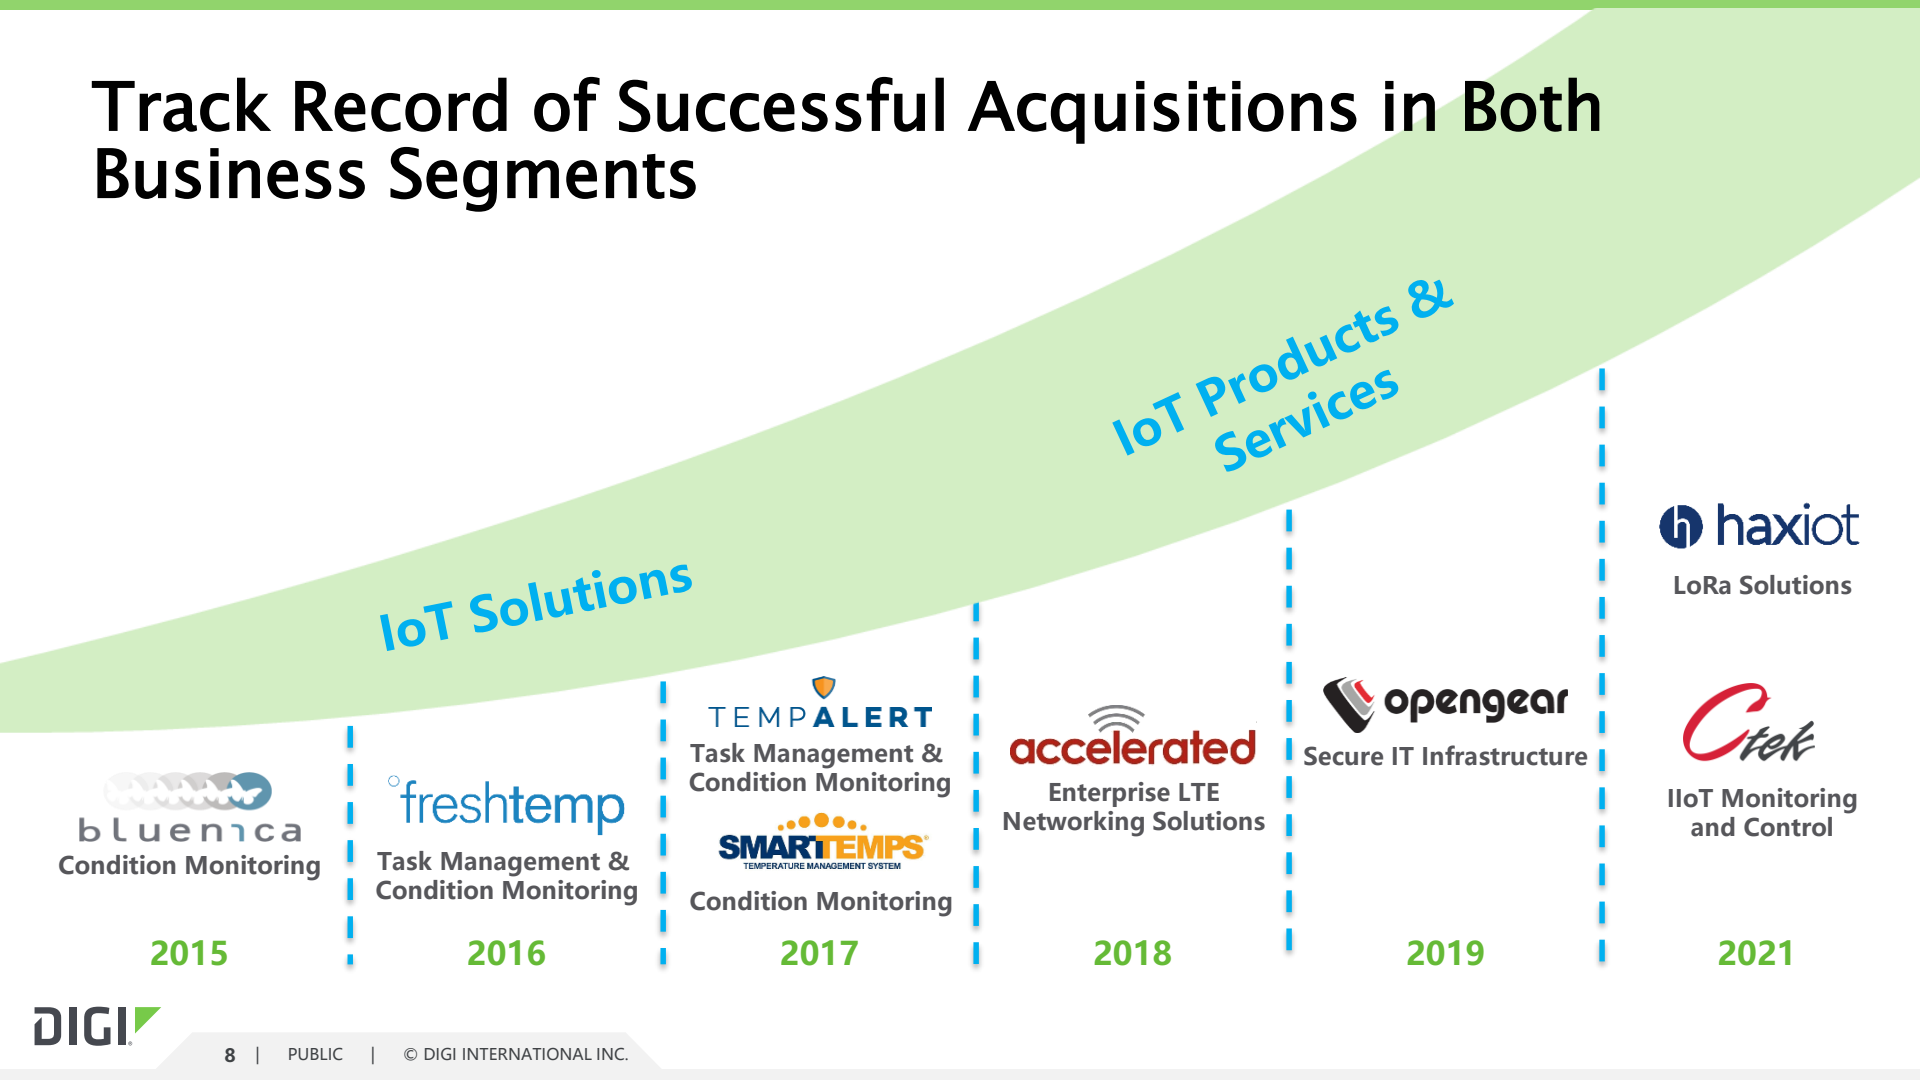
Track Record of Successful Acquisitions in Both Business Segments

IoT Products & Services

IoT Solutions

bluenica
Condition Monitoring

2015

freshtemp
Task Management & Condition Monitoring

2016

TEMPALERT
Task Management & Condition Monitoring

SMARTEMPS
TEMPERATURE MANAGEMENT SYSTEM
Condition Monitoring

2017

accelerated
Enterprise LTE Networking Solutions

2018

opengear
Secure IT Infrastructure

2019

haxiot
LoRa Solutions

Ctek
IIoT Monitoring and Control

2021

DIGI

8 | PUBLIC | © DIGI INTERNATIONAL INC.